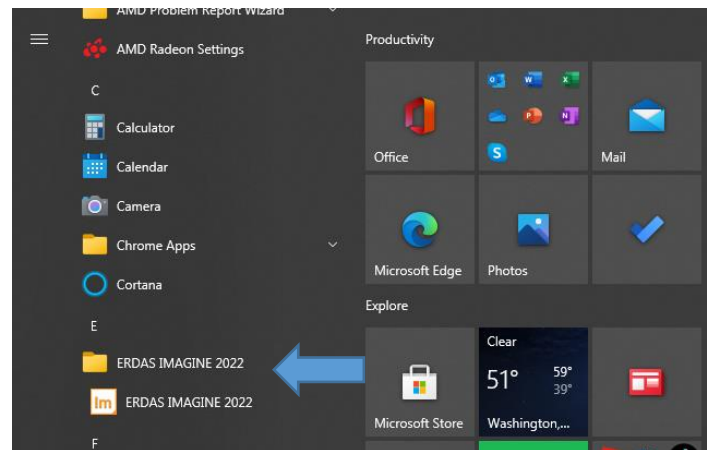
AMD Problem Report Wizard
AMD Radeon Settings
C
Calculator
Calendar
Camera
Chrome Apps
Cortana
E
ERDAS IMAGINE 2022
ERDAS IMAGINE 2022
F

Productivity
Office
Mail
Microsoft Edge
Photos
Explore
Microsoft Store
Clear
51°
59°
39°
Washington,...